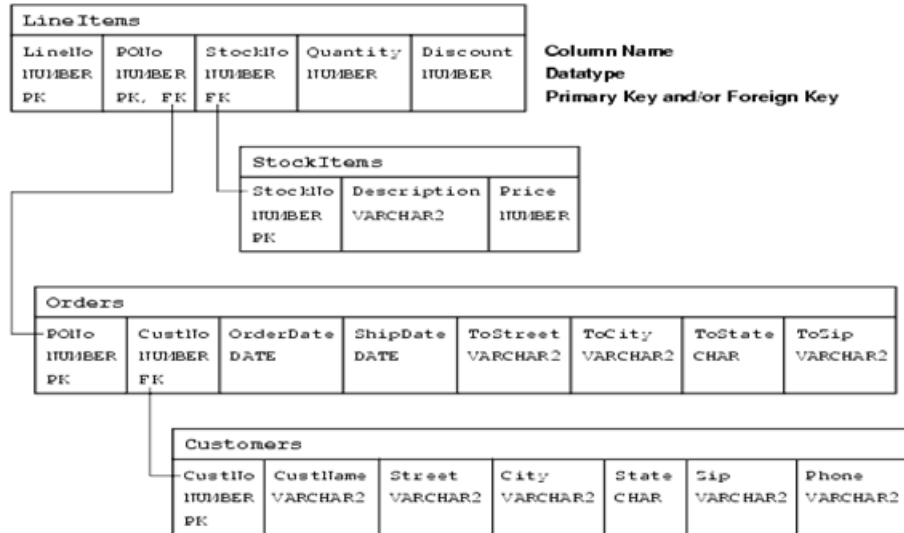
LineItems

| LineNo | PONo | StockNo | Quantity | Discount |
|---|---|---|---|---|
| NUMBER | NUMBER | NUMBER | NUMBER | NUMBER |
| PK | PK, FK | FK | | |

Column Name
Datatype
Primary Key and/or Foreign Key

StockItems

| StockNo | Description | Price |
|---|---|---|
| NUMBER | VARCHAR2 | NUMBER |
| PK | | |

Orders

| PONo | CustNo | OrderDate | ShipDate | ToStreet | ToCity | ToState | ToZip |
|---|---|---|---|---|---|---|---|
| NUMBER | NUMBER | DATE | DATE | VARCHAR2 | VARCHAR2 | CHAR | VARCHAR2 |
| PK | FK | | | | | | |

Customers

| CustNo | CustName | Street | City | State | Zip | Phone |
|---|---|---|---|---|---|---|
| NUMBER | VARCHAR2 | VARCHAR2 | VARCHAR2 | CHAR | VARCHAR2 | VARCHAR2 |
| PK | | | | | | |